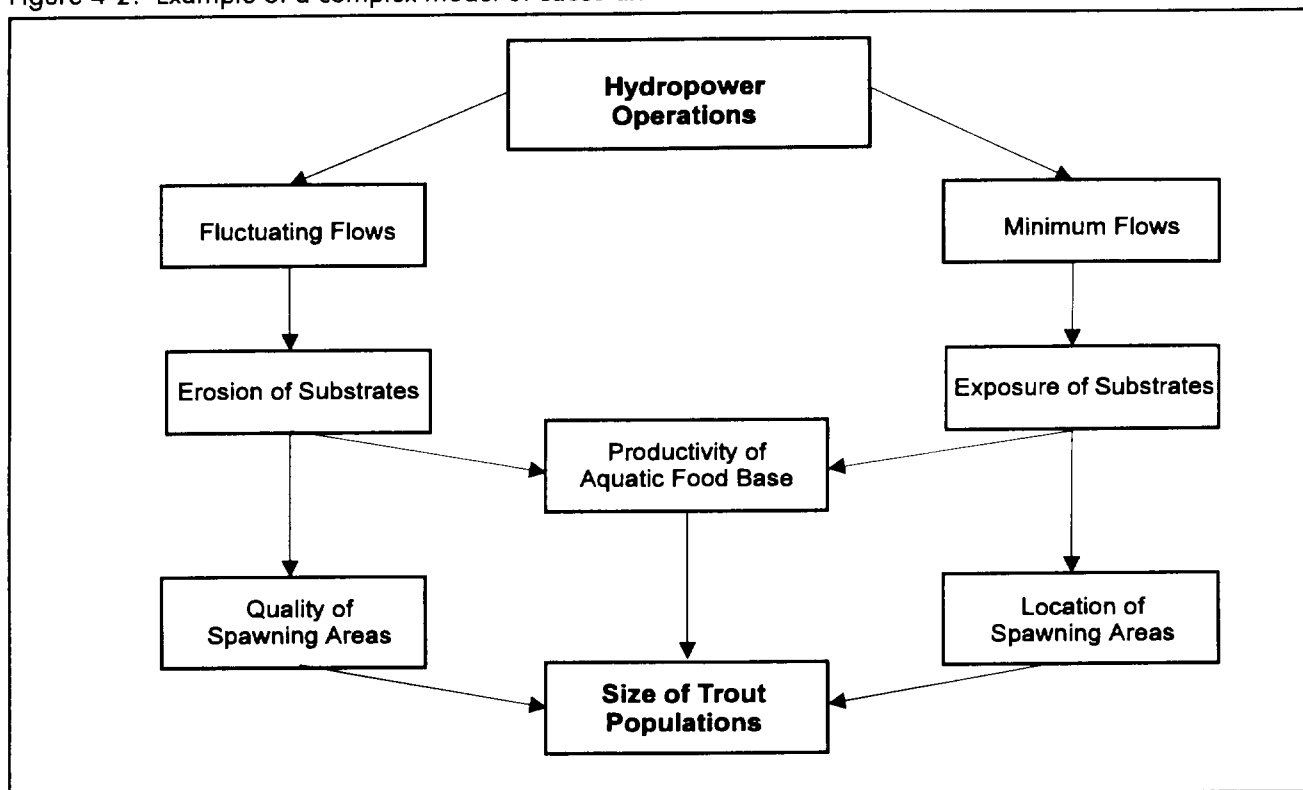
Figure 4-2. Example of a complex model of cause an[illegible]

Hydropower Operations

Fluctuating Flows

Minimum Flows

Erosion of Substrates

Exposure of Substrates

Productivity of Aquatic Food Base

Quality of Spawning Areas

Location of Spawning Areas

Size of Trout Populations